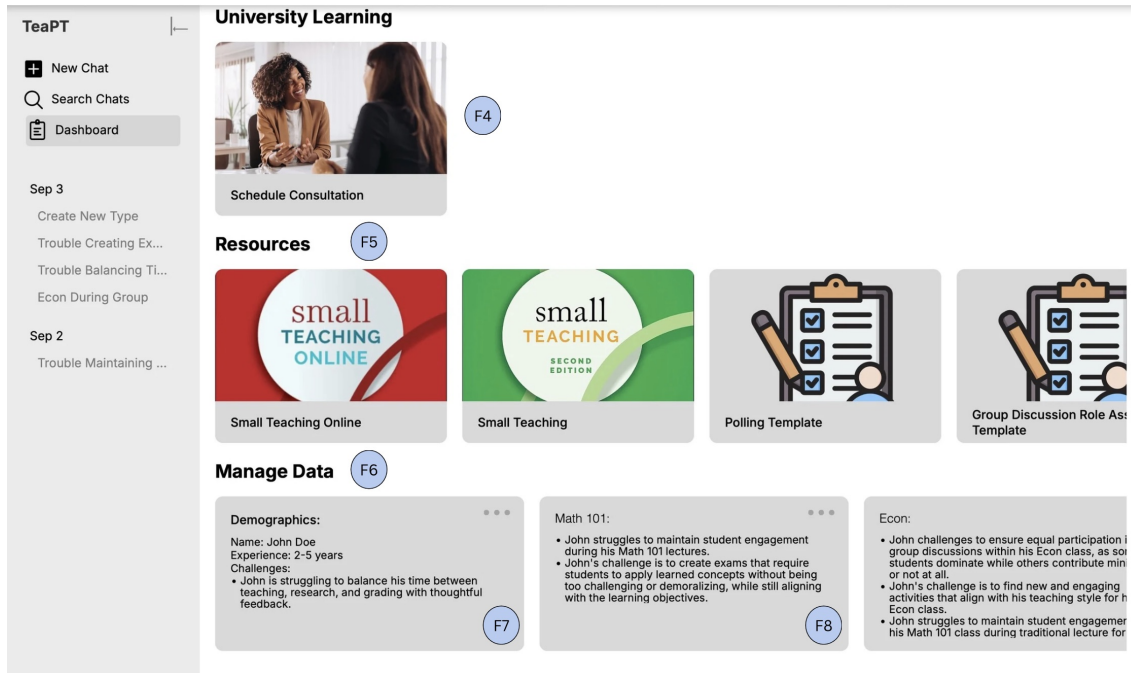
TeaPT

New Chat

Search Chats

Dashboard

Sep 3

Create New Type

Trouble Creating Ex...

Trouble Balancing Ti...

Econ During Group

Sep 2

Trouble Maintaining ...

University Learning

Schedule Consultation

F4

Resources

F5

small TEACHING ONLINE

Small Teaching Online

small TEACHING SECOND EDITION

Small Teaching

Polling Template

Group Discussion Role Ass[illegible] Template

Manage Data

F6

Demographics:

Name: John Doe
Experience: 2-5 years
Challenges:
• John is struggling to balance his time between teaching, research, and grading with thoughtful feedback.

F7

Math 101:

• John struggles to maintain student engagement during his Math 101 lectures.
• John's challenge is to create exams that require students to apply learned concepts without being too challenging or demoralizing, while still aligning with the learning objectives.

F8

Econ:

• John challenges to ensure equal participation i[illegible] group discussions within his Econ class, as sou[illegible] students dominate while others contribute min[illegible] or not at all.
• John's challenge is to find new and engaging activities that align with his teaching style for h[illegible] Econ class.
• John struggles to maintain student engagem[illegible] his Math 101 class during traditional lecture for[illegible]